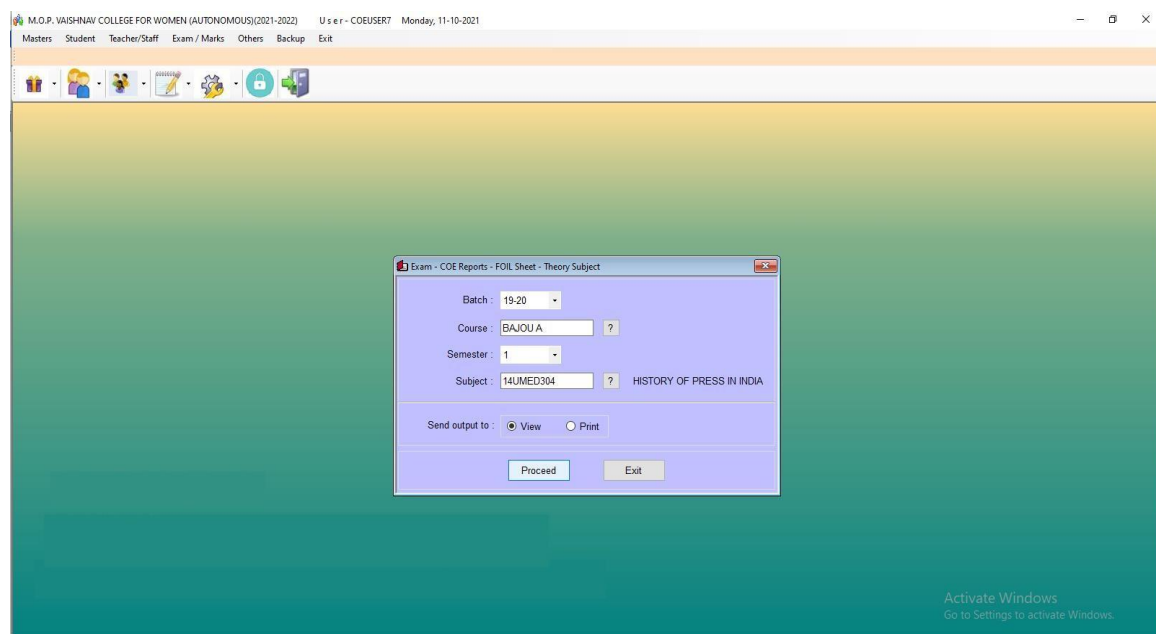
M.O.P. VAISHNAV COLLEGE FOR WOMEN (AUTONOMOUS)(2021-2022) User - COEUSER7 Monday, 11-10-2021

Masters Student Teacher/Staff Exam / Marks Others Backup Exit

Exam - COE Reports - FOIL Sheet - Theory Subject

Batch : 19-20

Course : BAJOU A ?

Semester : 1

Subject : 14UMED304 ? HISTORY OF PRESS IN INDIA

Send output to : View Print

Proceed Exit

Activate Windows
Go to Settings to activate Windows.